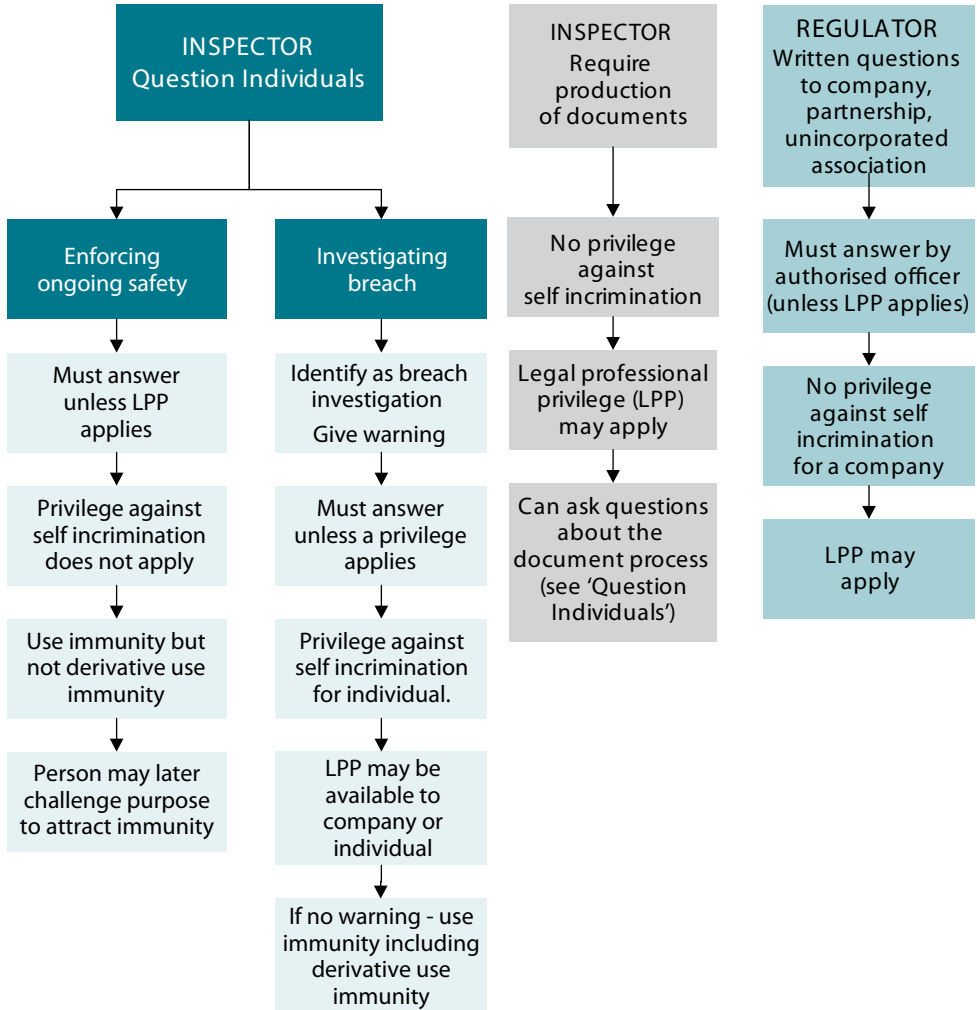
INSPECTOR
Question Individuals

Enforcing ongoing safety

Must answer unless LPP applies

Privilege against self incrimination does not apply

Use immunity but not derivative use immunity

Person may later challenge purpose to attract immunity

Investigating breach

Identify as breach investigation
Give warning

Must answer unless a privilege applies

Privilege against self incrimination for individual.

LPP may be available to company or individual

If no warning - use immunity including derivative use immunity

INSPECTOR
Require production of documents

No privilege against self incrimination

Legal professional privilege (LPP) may apply

Can ask questions about the document process (see 'Question Individuals')

REGULATOR
Written questions to company, partnership, unincorporated association

Must answer by authorised officer (unless LPP applies)

No privilege against self incrimination for a company

LPP may apply